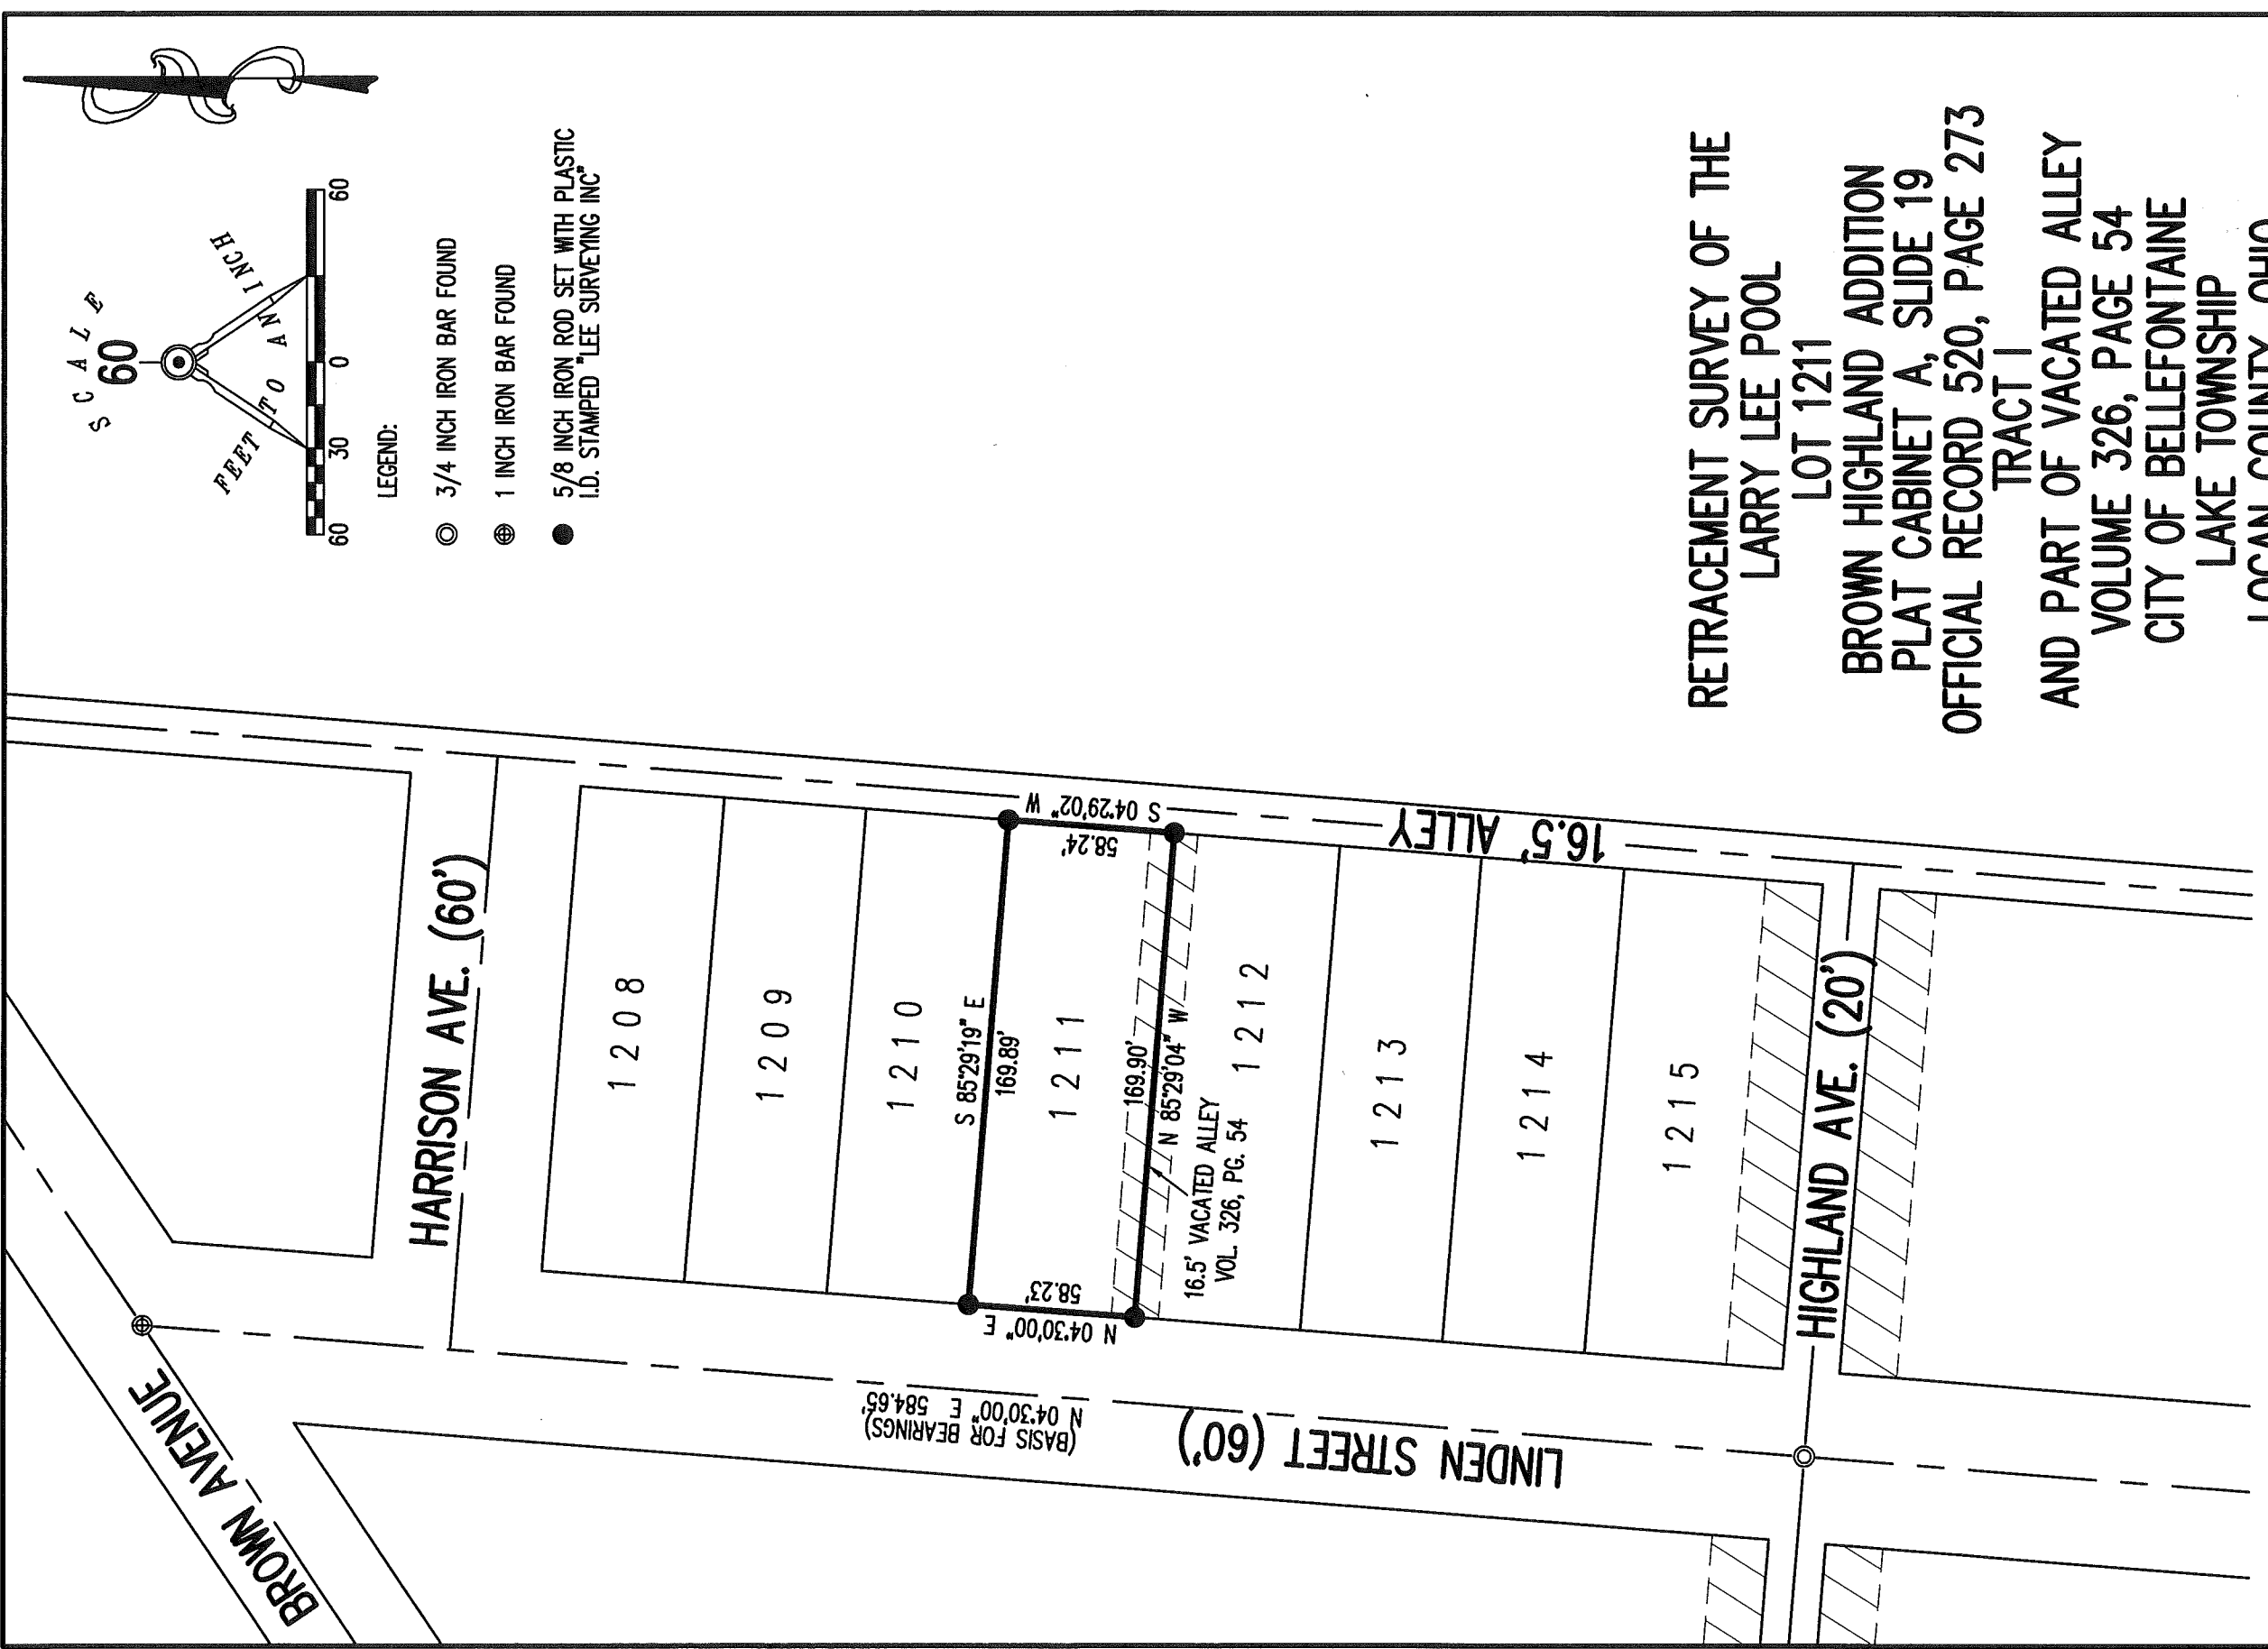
SCALE
60
FEET TO AN INCH
60 30 0 60

LEGEND:
3/4 INCH IRON BAR FOUND
1 INCH IRON BAR FOUND
5/8 INCH IRON ROD SET WITH PLASTIC I.D. STAMPED "LEE SURVEYING INC"

RETRACEMENT SURVEY OF THE
LARRY LEE POOL
LOT 1211
BROWN HIGHLAND ADDITION
PLAT CABINET A, SLIDE 19
OFFICIAL RECORD 520, PAGE 273
TRACT I
AND PART OF VACATED ALLEY
VOLUME 326, PAGE 54
CITY OF BELLEFONTAINE
LAKE TOWNSHIP
LOGAN COUNTY, OHIO

HARRISON AVE. (60')
16.5' ALLEY
S 04°29'02" W
58.24'
1208
1209
1210
1211
1212
1213
1214
1215
S 85°29'19" E
169.89'
169.90'
N 85°29'04" W
16.5' VACATED ALLEY
VOL. 326, PG. 54
58.23'
N 04°30'00" E
HIGHLAND AVE. (20')
BROWN AVENUE
N 04°30'00" E 584.65'
(BASIS FOR BEARINGS)
LINDEN STREET (60')